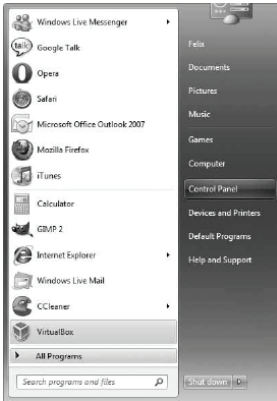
Windows Live Messenger
Google Talk
Opera
Safari
Microsoft Office Outlook 2007
Mozilla Firefox
iTunes
Calculator
GIMP 2
Internet Explorer
Windows Live Mail
CCleaner
VirtualBox
All Programs
Search programs and files

Felix
Documents
Pictures
Music
Games
Computer
Control Panel
Devices and Printers
Default Programs
Help and Support
Shut down